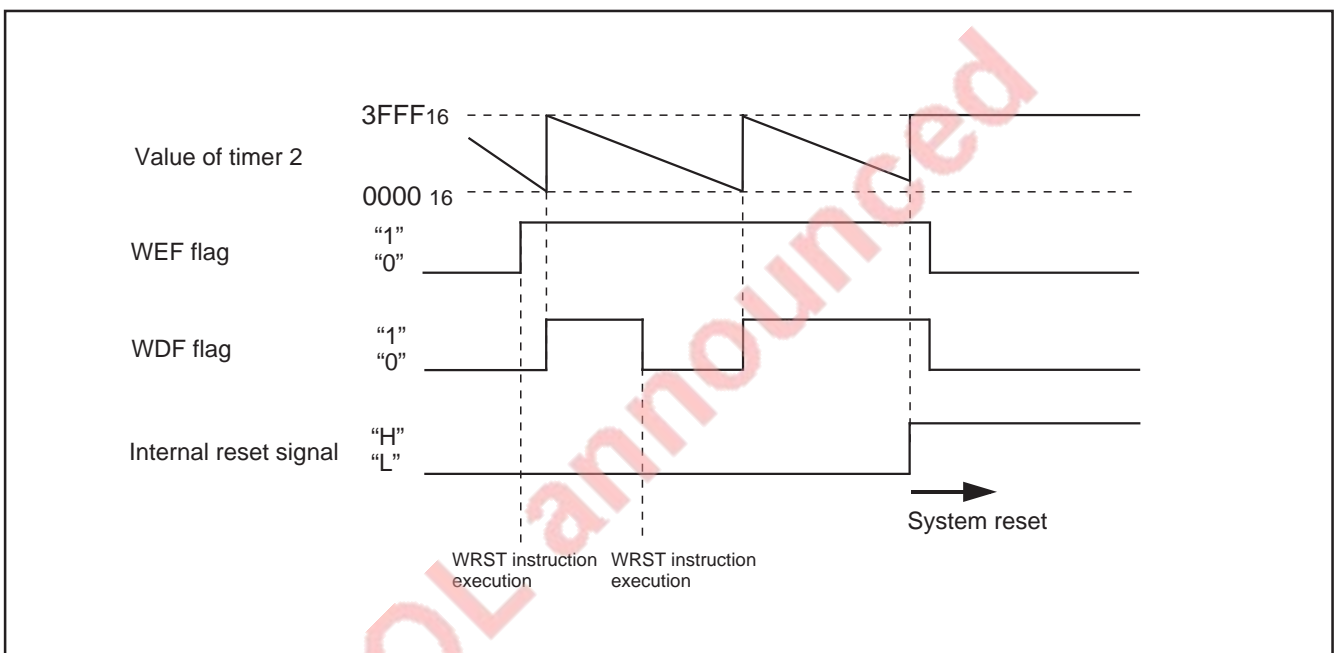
$3FFF_{16}$

Value of timer 2

$0000_{16}$

WEF flag
“1”
“0”

WDF flag
“1”
“0”

Internal reset signal
“H”
“L”

System reset

WRST instruction execution

WRST instruction execution

Not recommended for new design